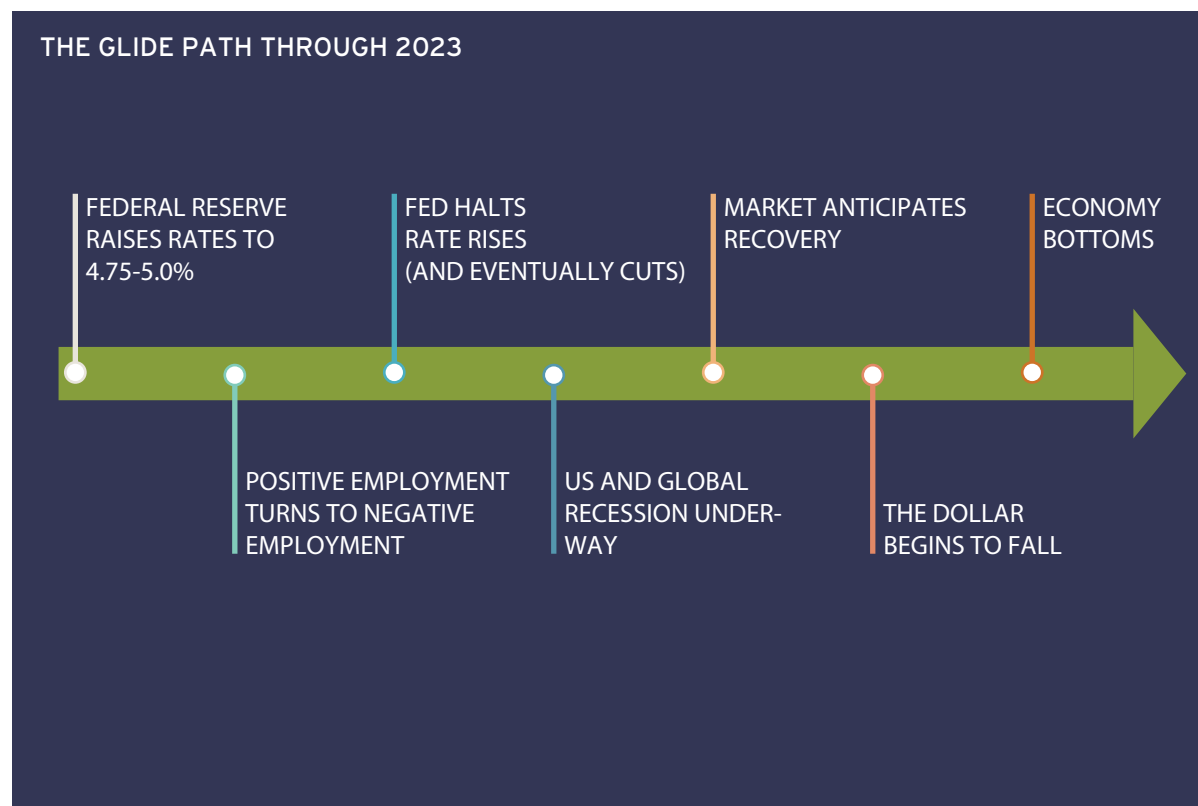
THE GLIDE PATH THROUGH 2023

FEDERAL RESERVE RAISES RATES TO 4.75-5.0%

POSITIVE EMPLOYMENT TURNS TO NEGATIVE EMPLOYMENT

FED HALTS RATE RISES (AND EVENTUALLY CUTS)

US AND GLOBAL RECESSION UNDER-WAY

MARKET ANTICIPATES RECOVERY

THE DOLLAR BEGINS TO FALL

ECONOMY BOTTOMS